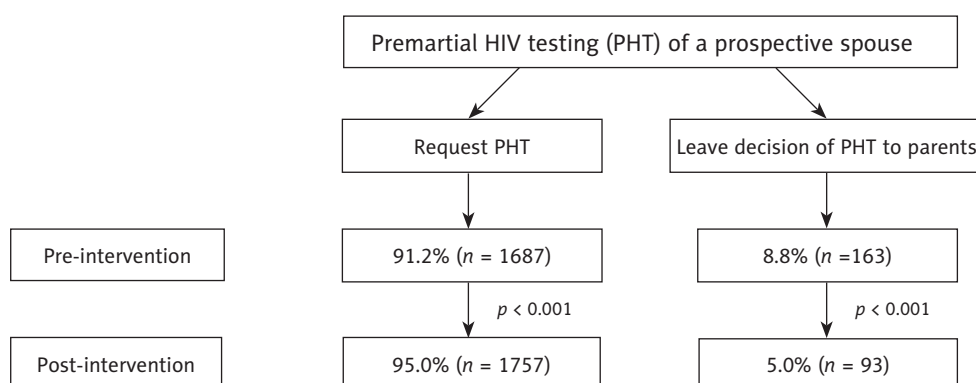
Premartial HIV testing (PHT) of a prospective spouse

Request PHT

Leave decision of PHT to parents

Pre-intervention

91.2% ($n$ = 1687)

8.8% ($n$ =163)

$p$ < 0.001

$p$ < 0.001

Post-intervention

95.0% ($n$ = 1757)

5.0% ($n$ = 93)